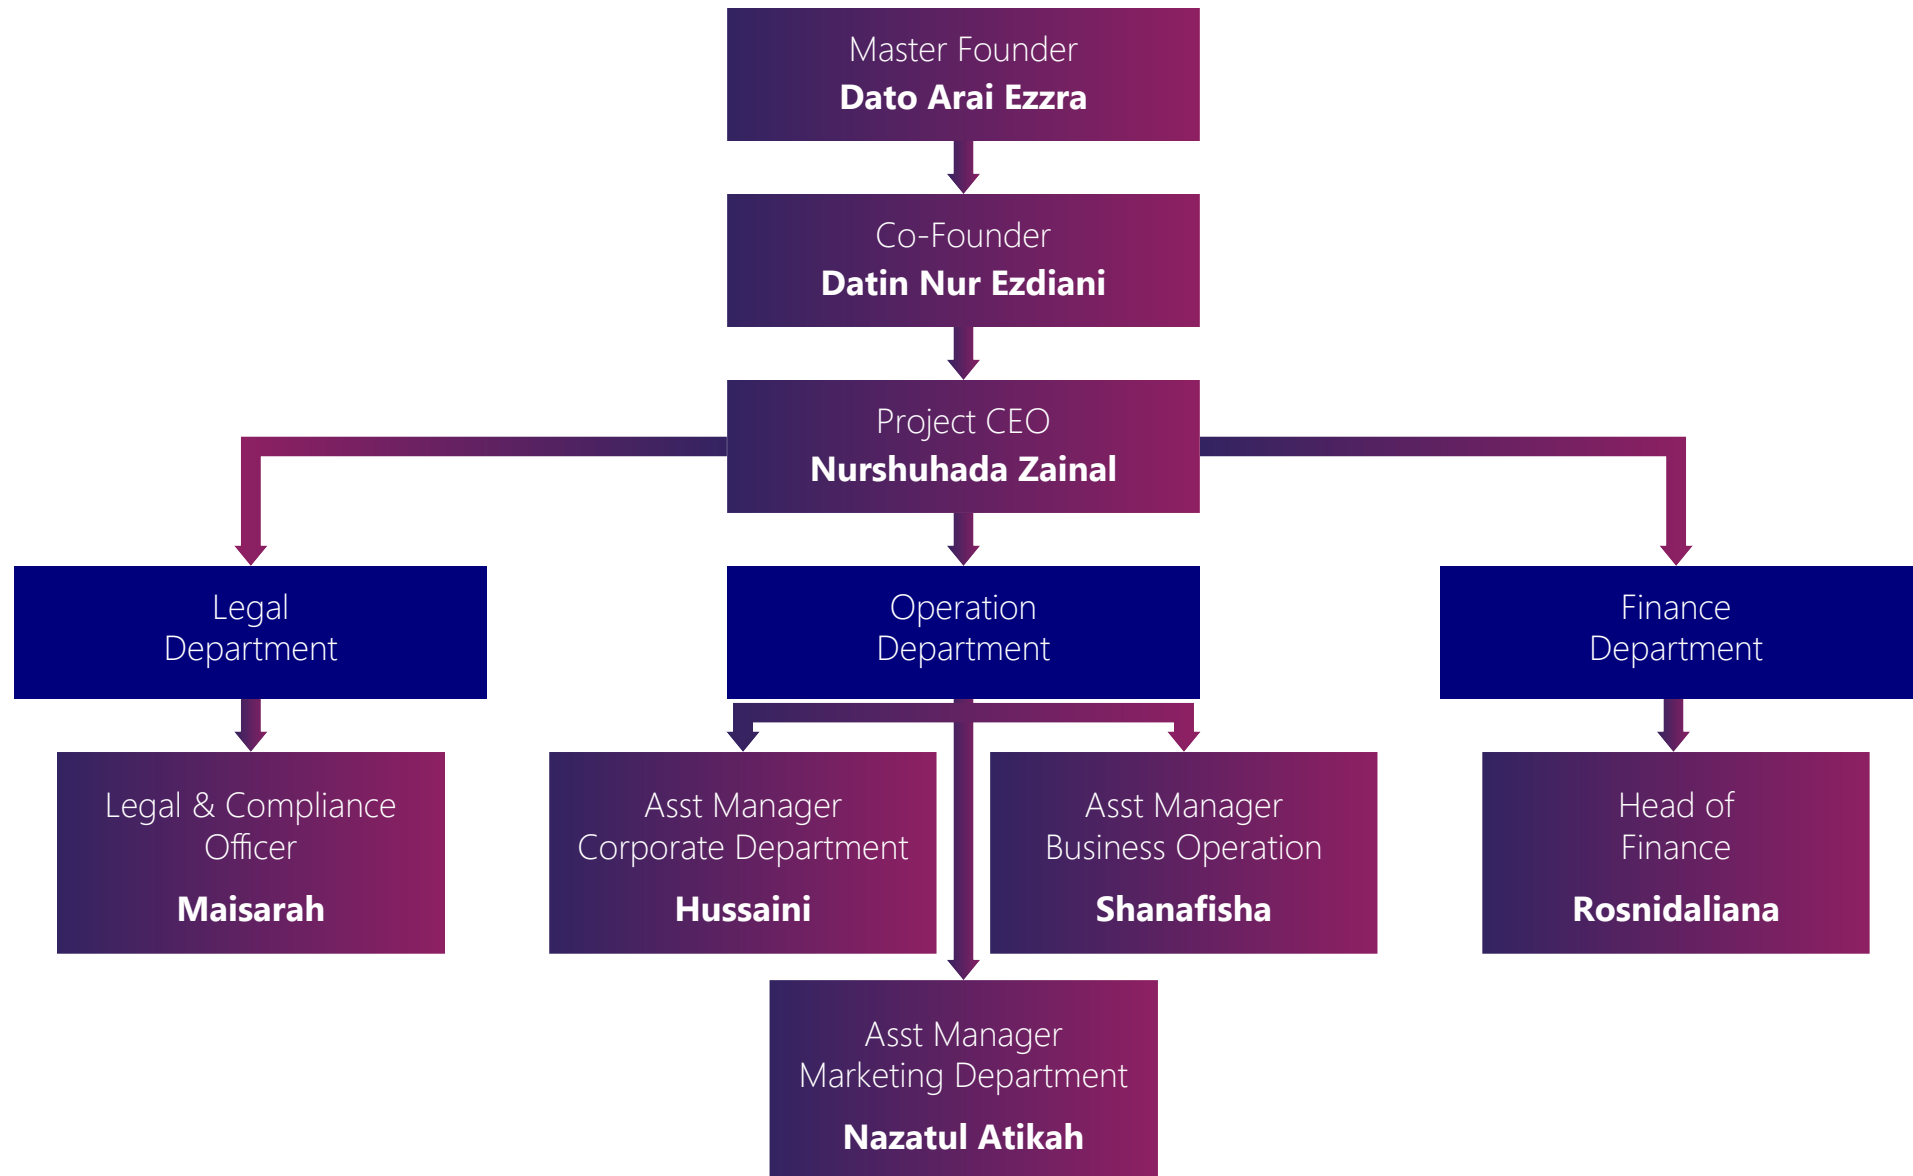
Master Founder
**Dato Arai Ezzra**

Co-Founder
**Datin Nur Ezdiani**

Project CEO
**Nurshuhada Zainal**

Legal Department

Operation Department

Finance Department

Legal & Compliance Officer
**Maisarah**

Asst Manager Corporate Department
**Hussaini**

Asst Manager Business Operation
**Shanafisha**

Head of Finance
**Rosnidaliana**

Asst Manager Marketing Department
**Nazatul Atikah**